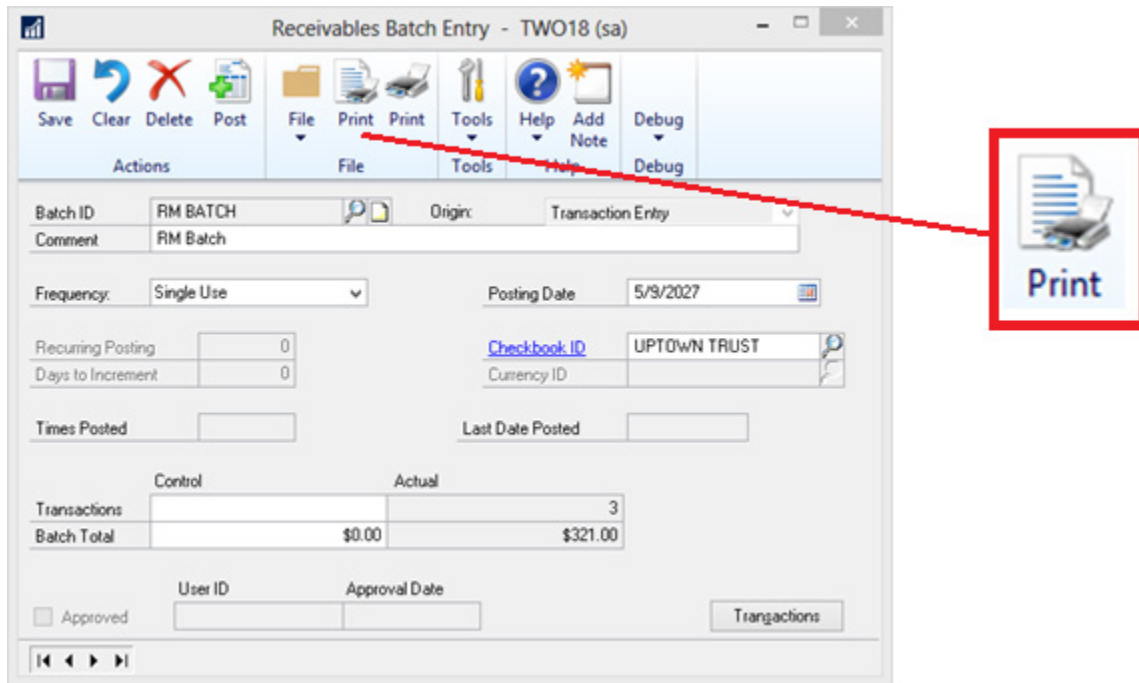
Receivables Batch Entry - TWO18 (sa)

Save Clear Delete Post
Actions

File Print Print
File

Tools
Tools

Help Add Note
Help

Debug
Debug

Print

Batch ID RM BATCH
Origin: Transaction Entry
Comment RM Batch

Frequency: Single Use
Posting Date 5/9/2027

Recurring Posting 0
Days to Increment 0
Checkbook ID UPTOWN TRUST
Currency ID

Times Posted
Last Date Posted

| | Control | Actual |
|---|---|---|
| Transactions | | 3 |
| Batch Total | $0.00 | $321.00 |

User ID Approval Date
Approved

Transactions